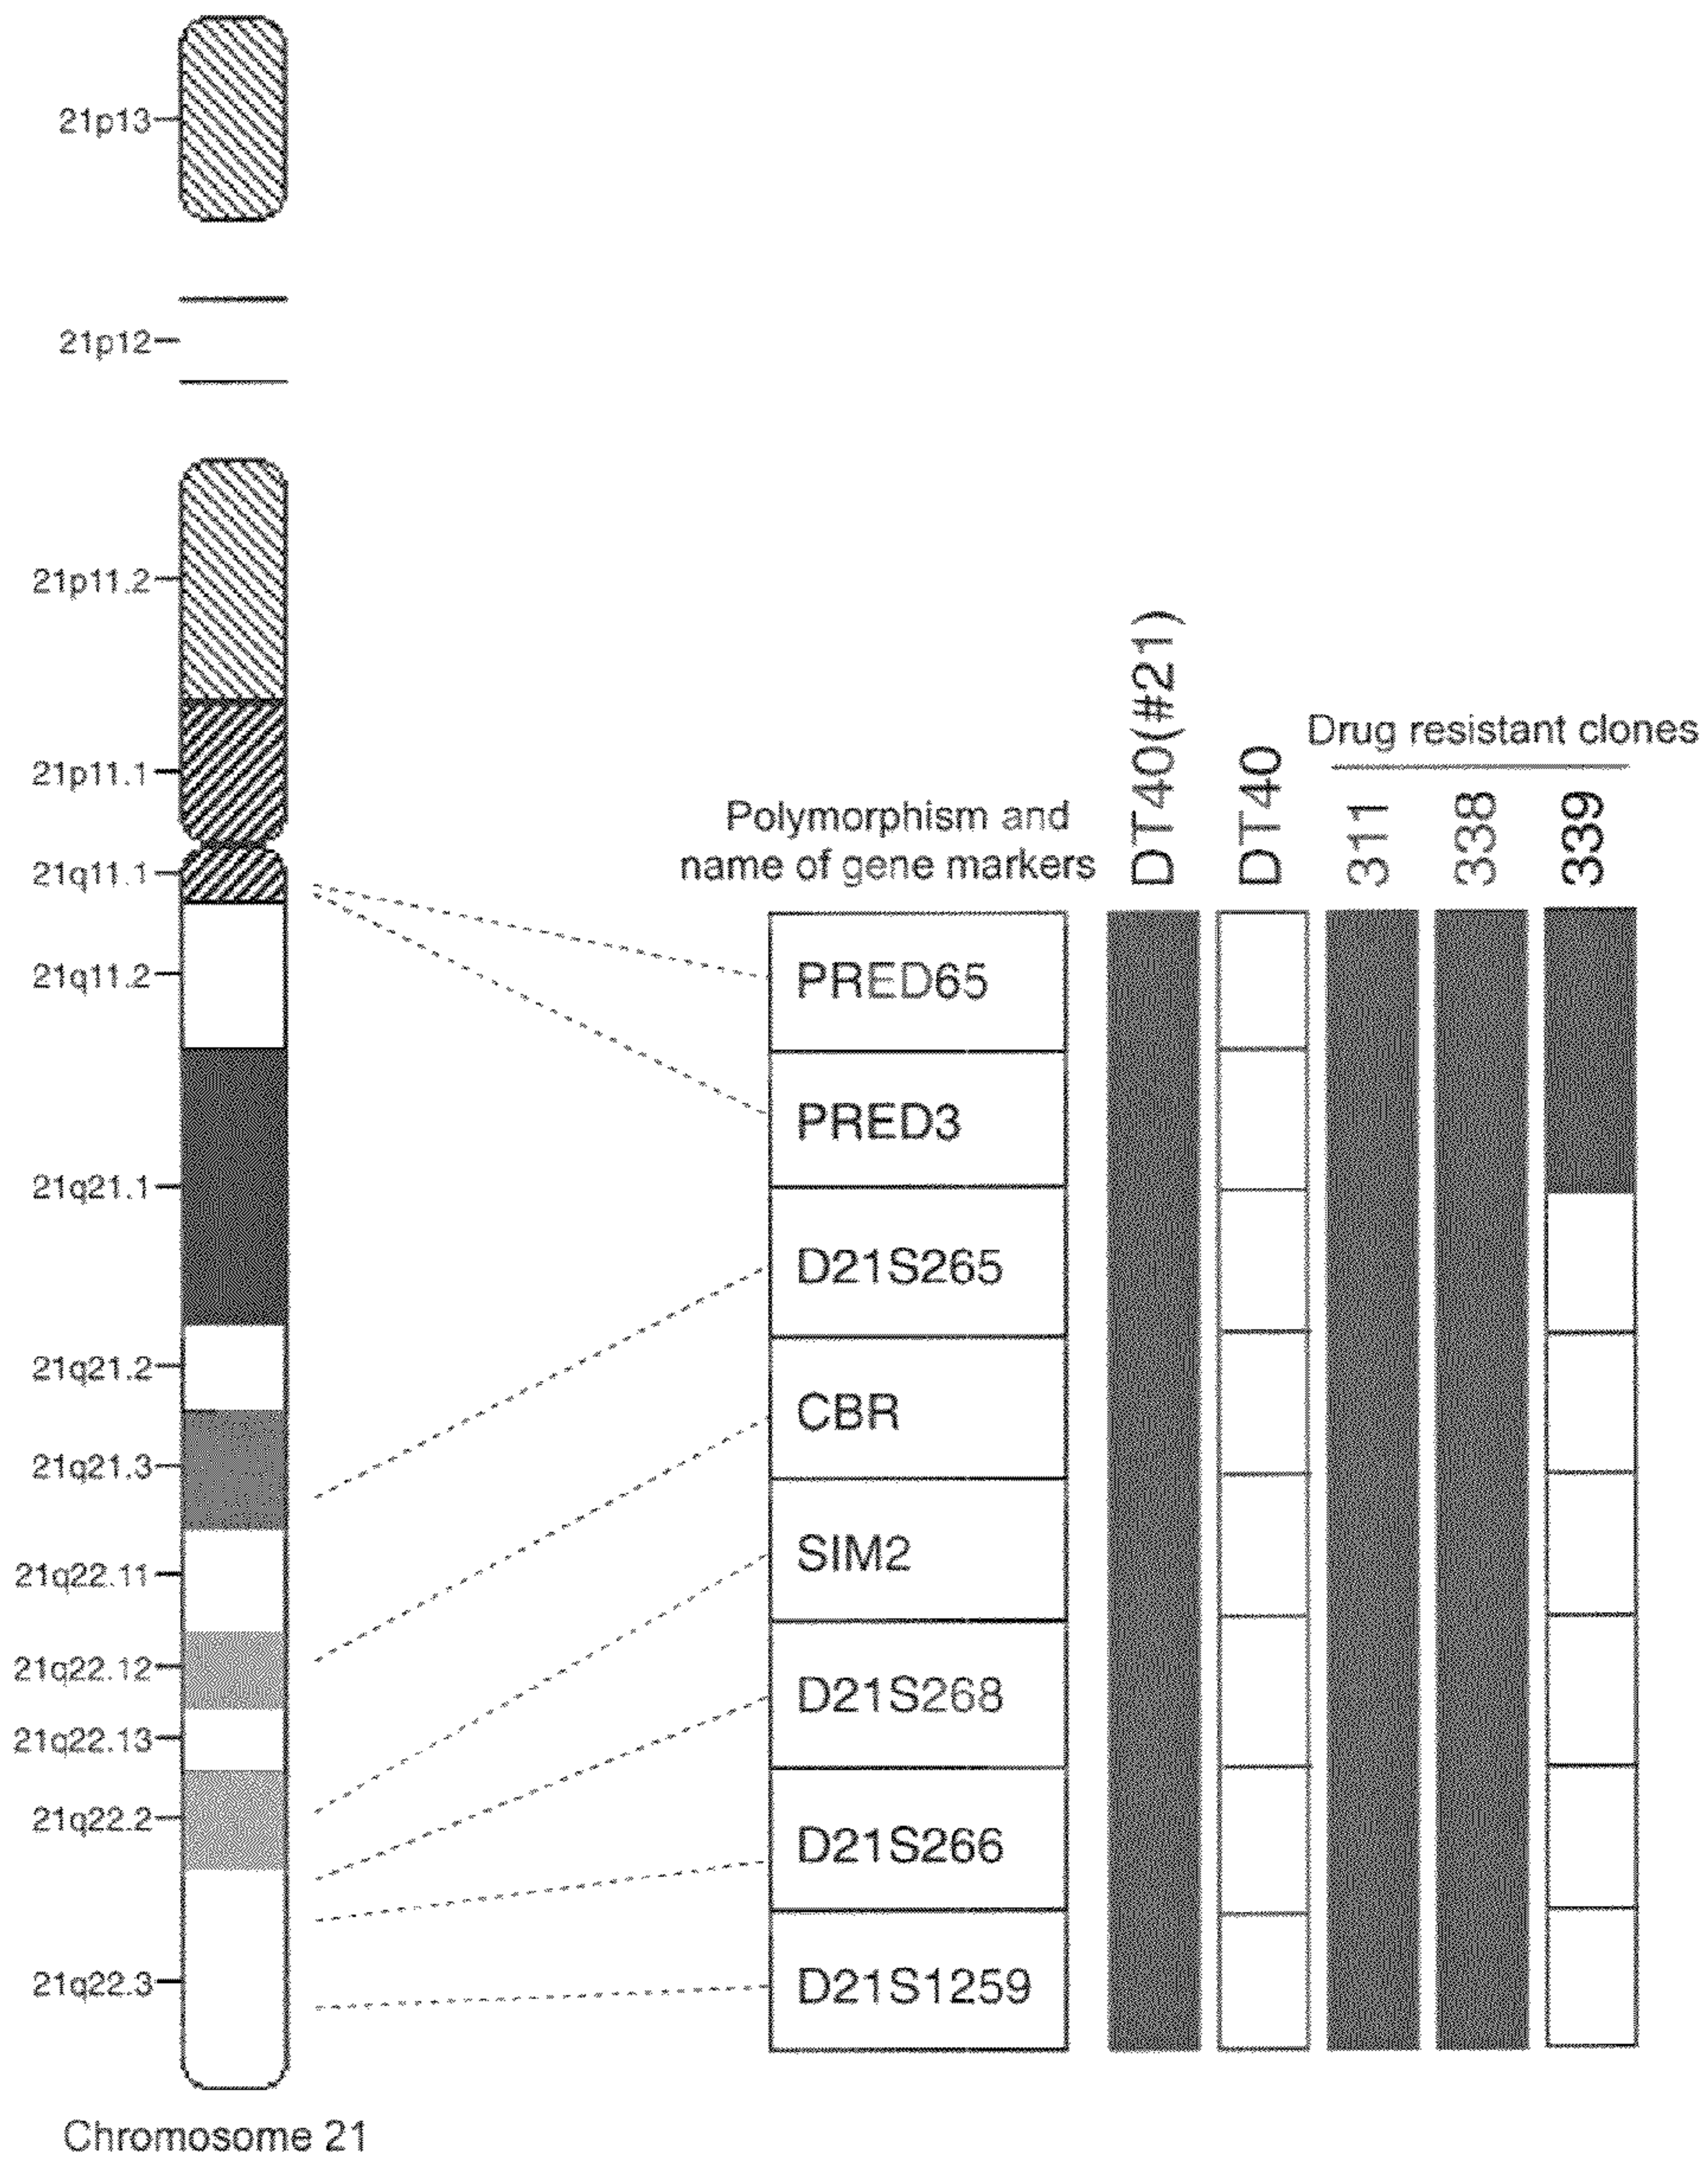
21p13
21p12
21p11.2
21p11.1
21q11.1
21q11.2
21q21.1
21q21.2
21q21.3
21q22.11
21q22.12
21q22.13
21q22.2
21q22.3
Chromosome 21

Polymorphism and name of gene markers
DT40(#21)
DT40
Drug resistant clones
311
338
339

PRED65
PRED3
D21S265
CBR
SIM2
D21S268
D21S266
D21S1259